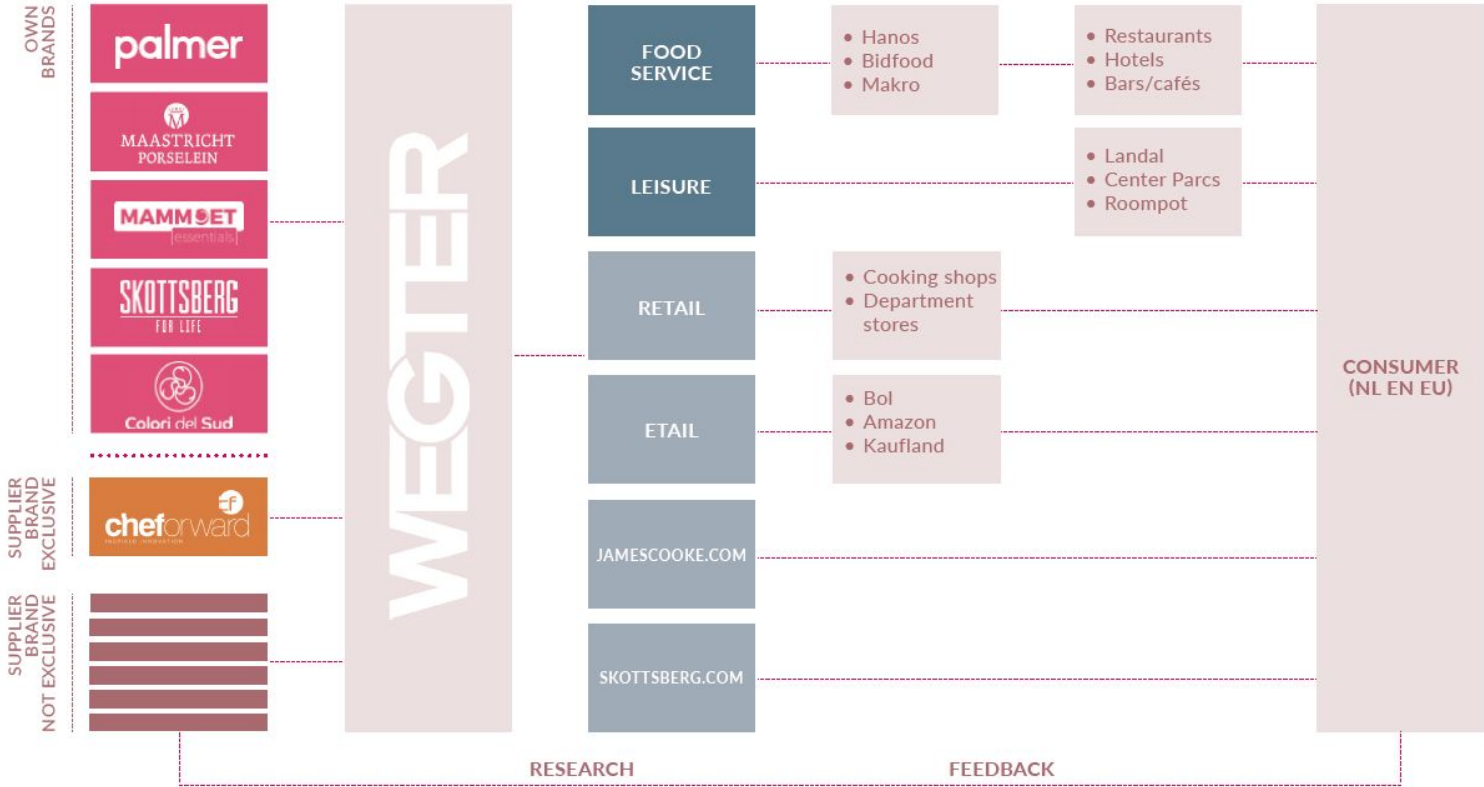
OWN BRANDS

palmer

MAASTRICHT PORSELEIN

MAMMOET essentials

SKOTTSBERG FOR LIFE

Colori del Sud

SUPPLIER BRAND EXCLUSIVE

chefforward

SUPPLIER BRAND NOT EXCLUSIVE

WEGTER

FOOD SERVICE

LEISURE

RETAIL

ETAIL

JAMESCOOKE.COM

SKOTTSBERG.COM

• Hanos
• Bidfood
• Makro

• Restaurants
• Hotels
• Bars/cafés

• Landal
• Center Parcs
• Roompot

• Cooking shops
• Department stores

• Bol
• Amazon
• Kaufland

CONSUMER (NL EN EU)

RESEARCH

FEEDBACK